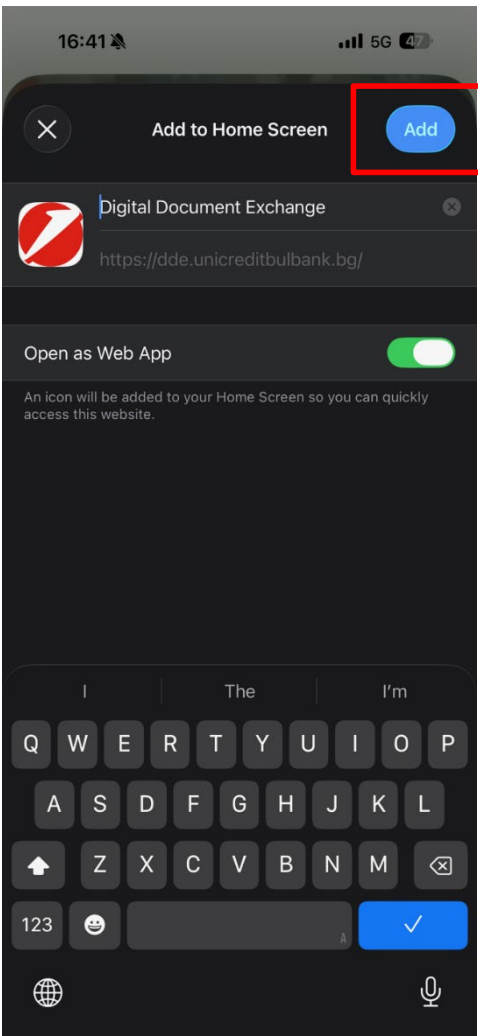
16:41

5G 47

Add to Home Screen

Add

Digital Document Exchange

https://dde.unicreditbulbank.bg/

Open as Web App

An icon will be added to your Home Screen so you can quickly access this website.

I

The

I'm

Q W E R T Y U I O P

A S D F G H J K L

Z X C V B N M

123

✓